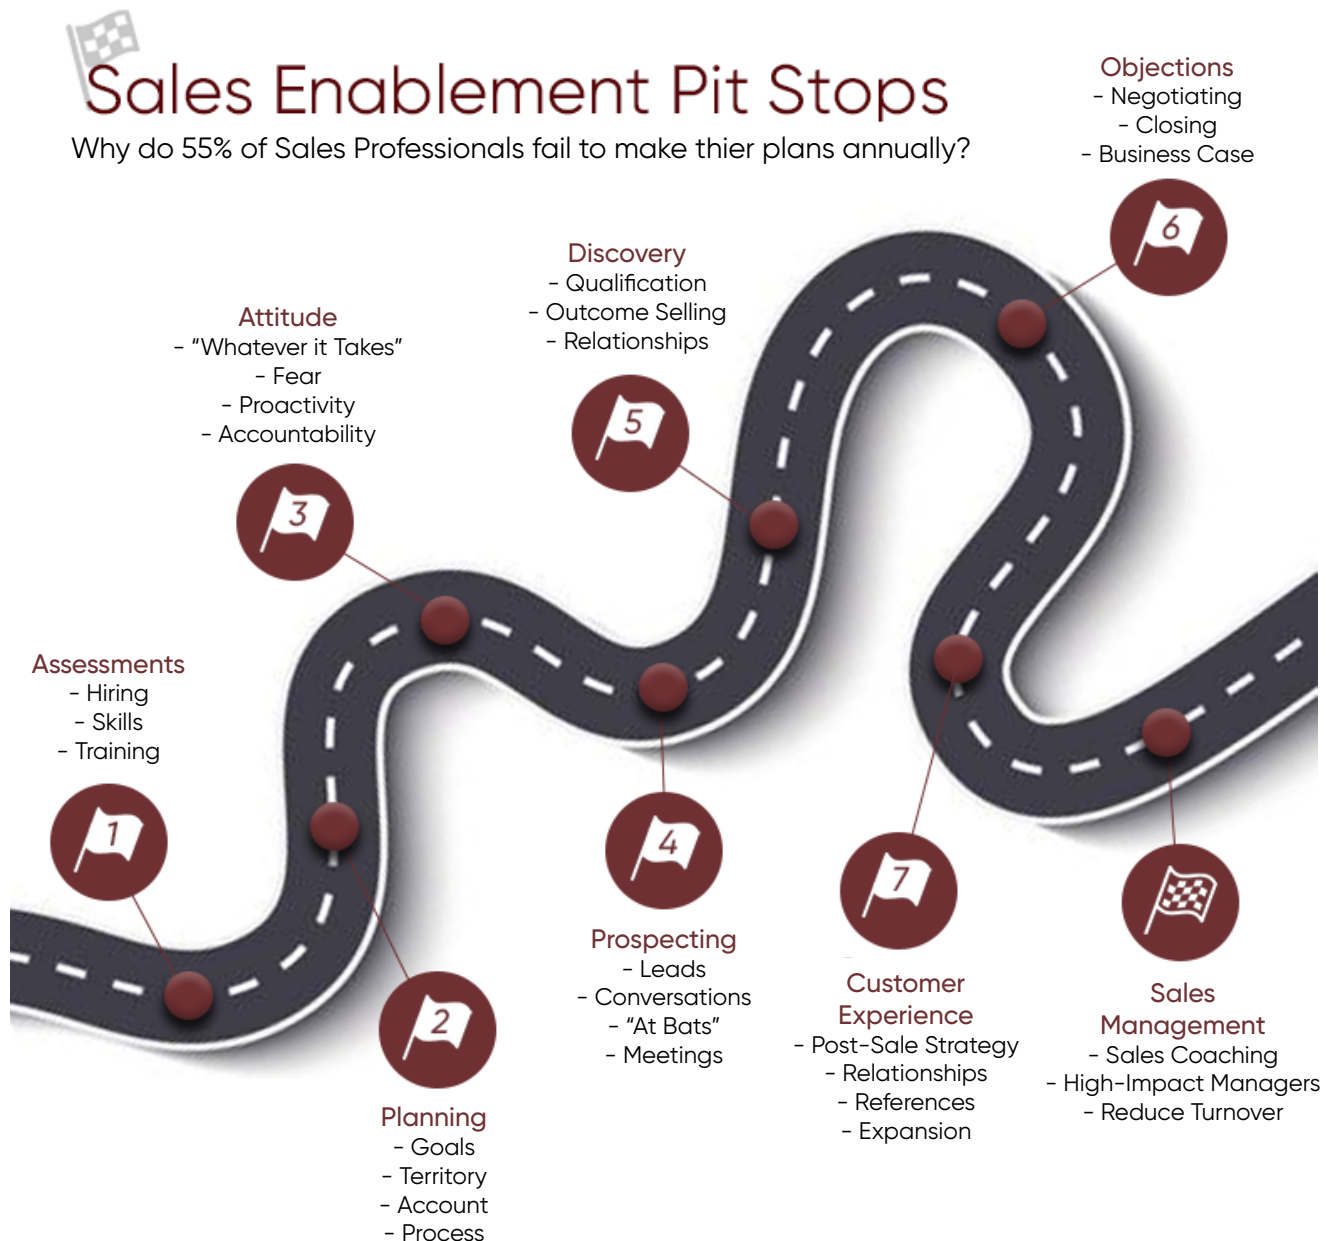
Sales Enablement Pit Stops

Why do 55% of Sales Professionals fail to make thier plans annually?

Objections
- Negotiating
- Closing
- Business Case

6

Discovery
- Qualification
- Outcome Selling
- Relationships

5

Attitude
- "Whatever it Takes"
- Fear
- Proactivity
- Accountability

3

Assessments
- Hiring
- Skills
- Training

1

2

Planning
- Goals
- Territory
- Account
- Process

4

Prospecting
- Leads
- Conversations
- "At Bats"
- Meetings

7

Customer Experience
- Post-Sale Strategy
- Relationships
- References
- Expansion

Sales Management
- Sales Coaching
- High-Impact Managers
- Reduce Turnover